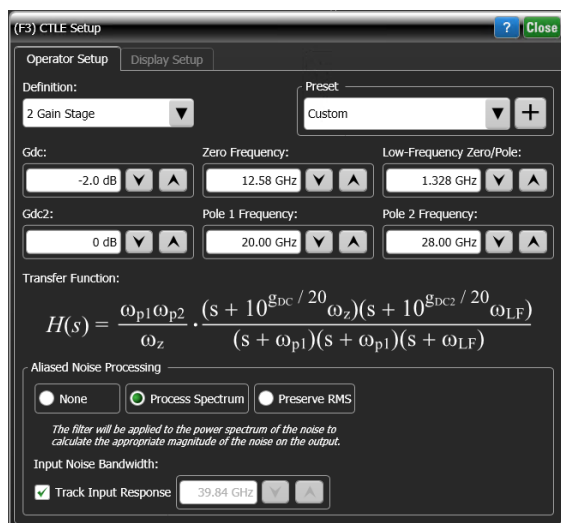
(F3) CTLE Setup

? Close

Operator Setup | Display Setup

Definition:
2 Gain Stage

Preset
Custom
+

Gdc:
-2.0 dB

Zero Frequency:
12.58 GHz

Low-Frequency Zero/Pole:
1.328 GHz

Gdc2:
0 dB

Pole 1 Frequency:
20.00 GHz

Pole 2 Frequency:
28.00 GHz

Transfer Function:

$H(s) = \frac{\omega_{p1}\omega_{p2}}{\omega_z} \cdot \frac{(s + 10^{g_{DC}/20}\omega_z)(s + 10^{g_{DC2}/20}\omega_{LF})}{(s + \omega_{p1})(s + \omega_{p1})(s + \omega_{LF})}$

Aliased Noise Processing

None
Process Spectrum
Preserve RMS

The filter will be applied to the power spectrum of the noise to calculate the appropriate magnitude of the noise on the output.

Input Noise Bandwidth:

Track Input Response
39.84 GHz